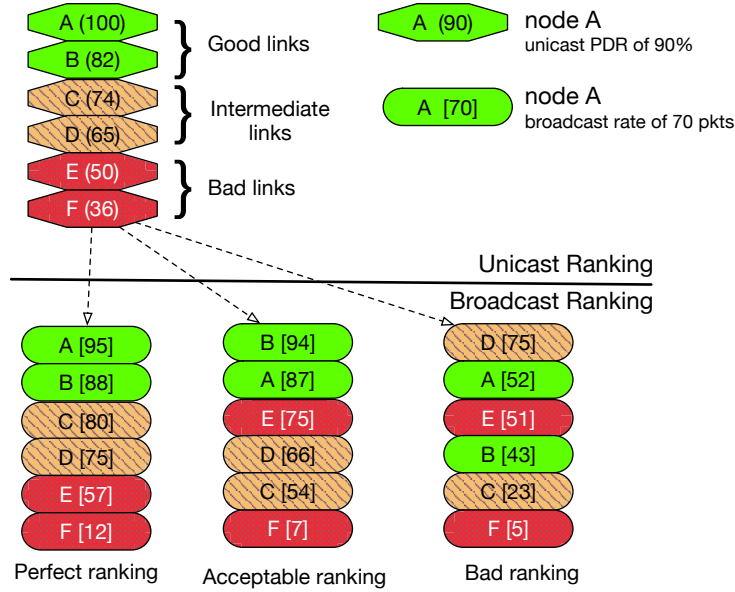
A (100)
B (82)
Good links
C (74)
D (65)
Intermediate links
E (50)
F (36)
Bad links

A (90) node A
unicast PDR of 90%

A [70] node A
broadcast rate of 70 pkts

Unicast Ranking
Broadcast Ranking

A [95]
B [88]
C [80]
D [75]
E [57]
F [12]
Perfect ranking

B [94]
A [87]
E [75]
D [66]
C [54]
F [7]
Acceptable ranking

D [75]
A [52]
E [51]
B [43]
C [23]
F [5]
Bad ranking